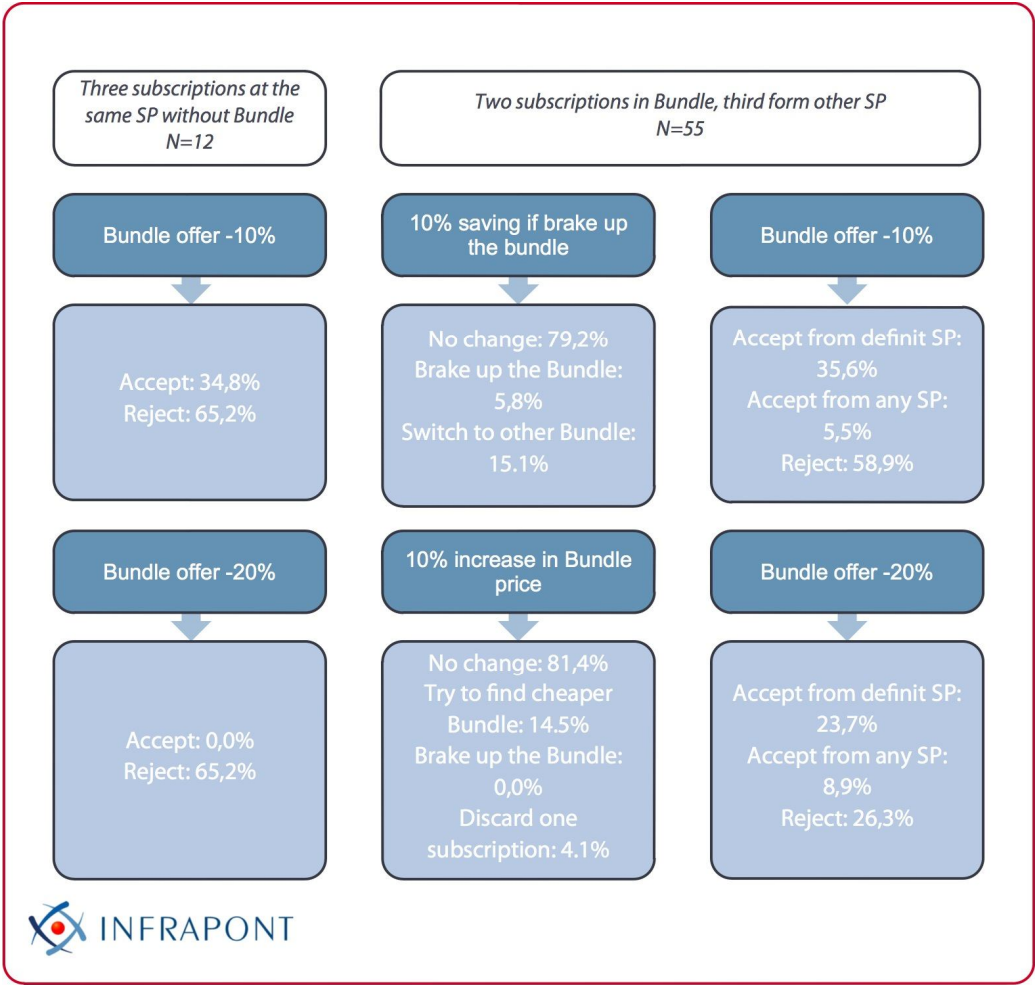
Three subscriptions at the same SP without Bundle
N=12

Two subscriptions in Bundle, third form other SP
N=55

Bundle offer -10%

Accept: 34,8%
Reject: 65,2%

Bundle offer -20%

Accept: 0,0%
Reject: 65,2%

10% saving if brake up the bundle

No change: 79,2%
Brake up the Bundle: 5,8%
Switch to other Bundle: 15.1%

10% increase in Bundle price

No change: 81,4%
Try to find cheaper Bundle: 14.5%
Brake up the Bundle: 0,0%
Discard one subscription: 4.1%

Bundle offer -10%

Accept from definit SP: 35,6%
Accept from any SP: 5,5%
Reject: 58,9%

Bundle offer -20%

Accept from definit SP: 23,7%
Accept from any SP: 8,9%
Reject: 26,3%

INFRAPONT